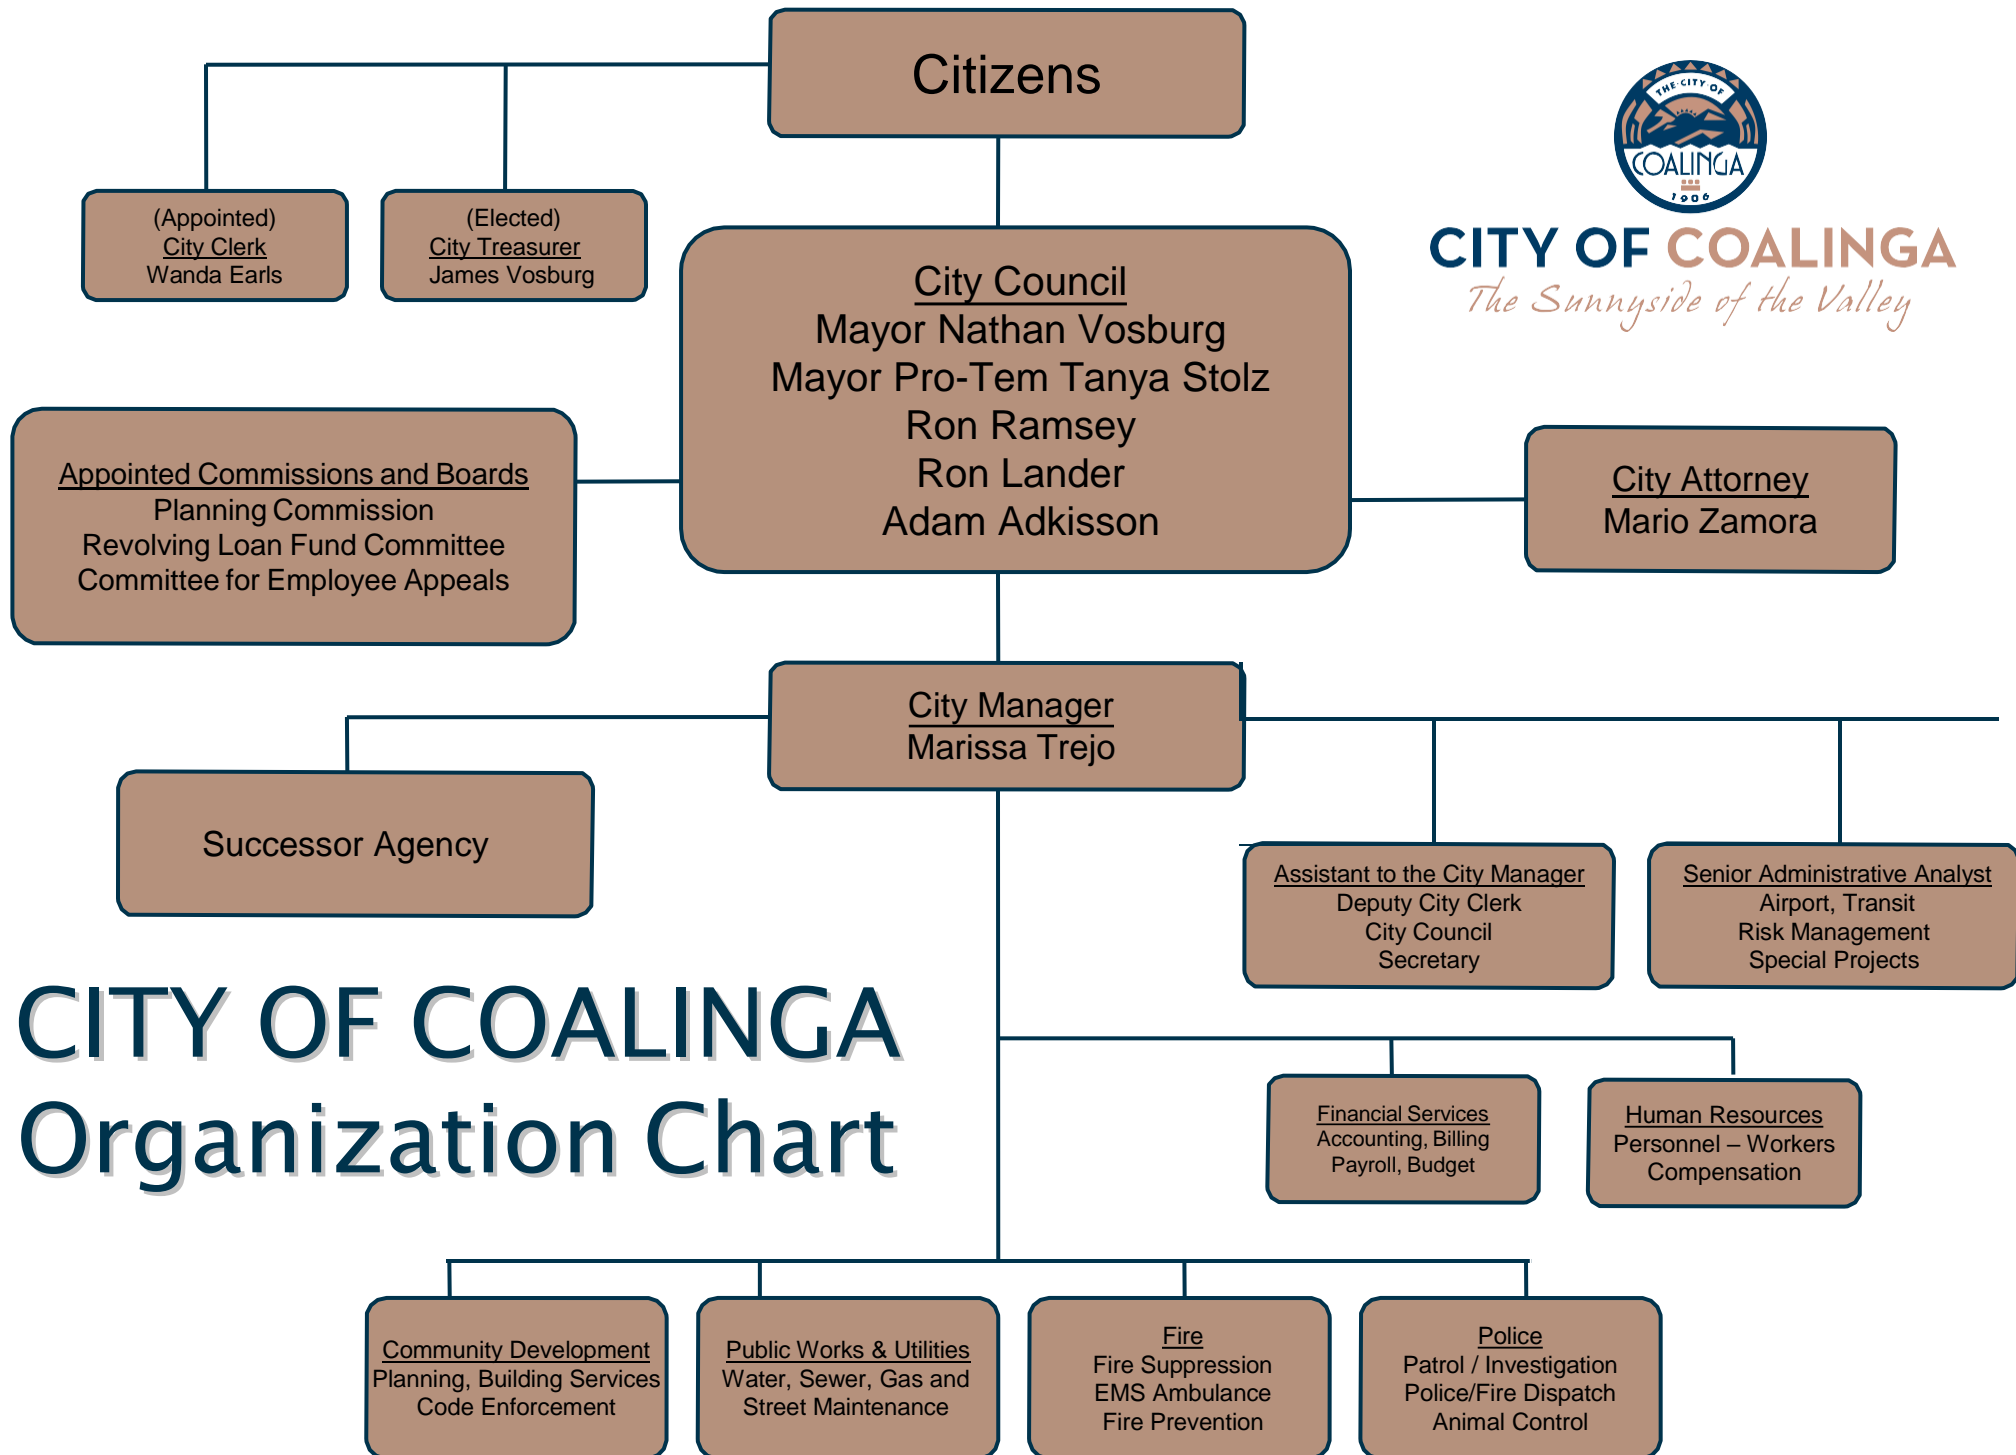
Citizens

(Appointed)
City Clerk
Wanda Earls

(Elected)
City Treasurer
James Vosburg

THE CITY OF
COALINGA
1906

CITY OF COALINGA
The Sunnyside of the Valley

City Council
Mayor Nathan Vosburg
Mayor Pro-Tem Tanya Stolz
Ron Ramsey
Ron Lander
Adam Adkisson

Appointed Commissions and Boards
Planning Commission
Revolving Loan Fund Committee
Committee for Employee Appeals

City Attorney
Mario Zamora

City Manager
Marissa Trejo

Successor Agency

Assistant to the City Manager
Deputy City Clerk
City Council
Secretary

Senior Administrative Analyst
Airport, Transit
Risk Management
Special Projects

CITY OF COALINGA
Organization Chart

Financial Services
Accounting, Billing
Payroll, Budget

Human Resources
Personnel – Workers
Compensation

Community Development
Planning, Building Services
Code Enforcement

Public Works & Utilities
Water, Sewer, Gas and
Street Maintenance

Fire
Fire Suppression
EMS Ambulance
Fire Prevention

Police
Patrol / Investigation
Police/Fire Dispatch
Animal Control